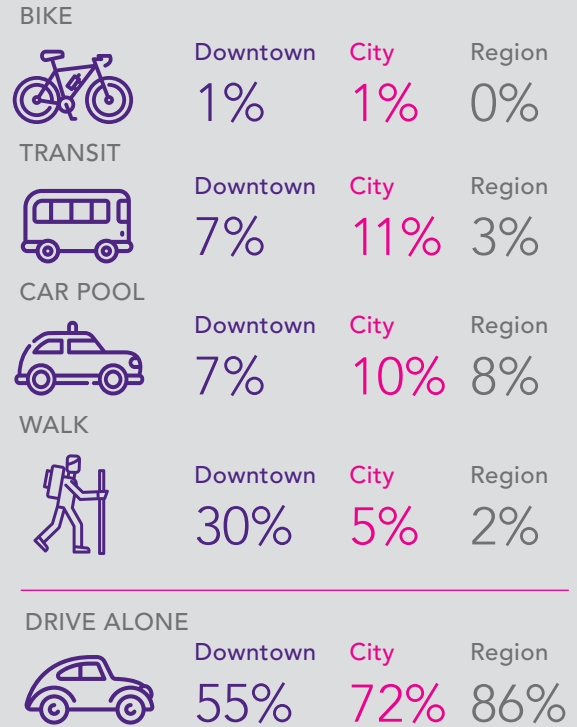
BIKE

Downtown 1%
City 1%
Region 0%

TRANSIT

Downtown 7%
City 11%
Region 3%

CAR POOL

Downtown 7%
City 10%
Region 8%

WALK

Downtown 30%
City 5%
Region 2%

DRIVE ALONE

Downtown 55%
City 72%
Region 86%